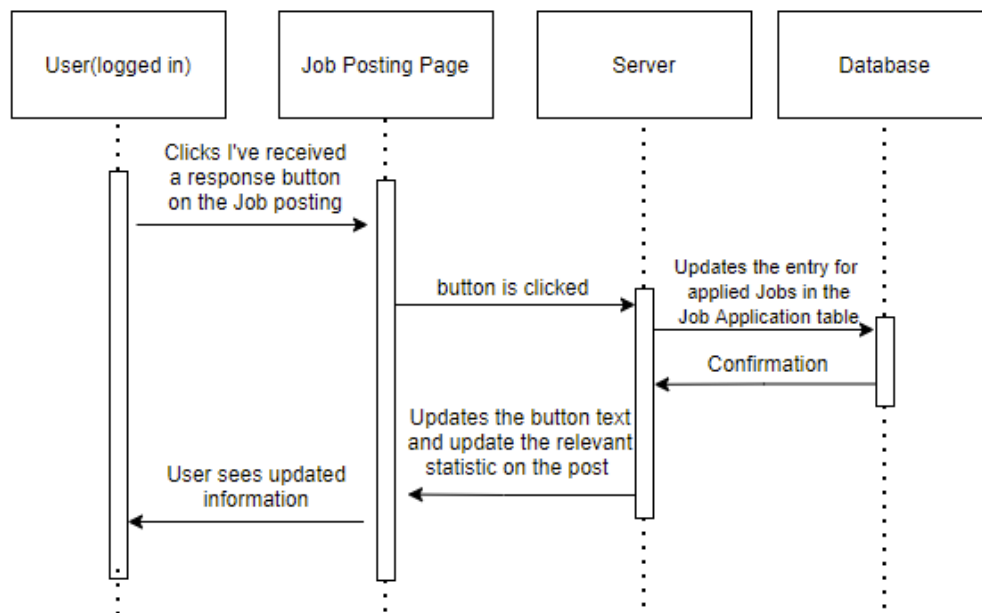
User(logged in)

Job Posting Page

Server

Database

Clicks I've received a response button on the Job posting

button is clicked

Updates the entry for applied Jobs in the Job Application table

Confirmation

Updates the button text and update the relevant statistic on the post

User sees updated information